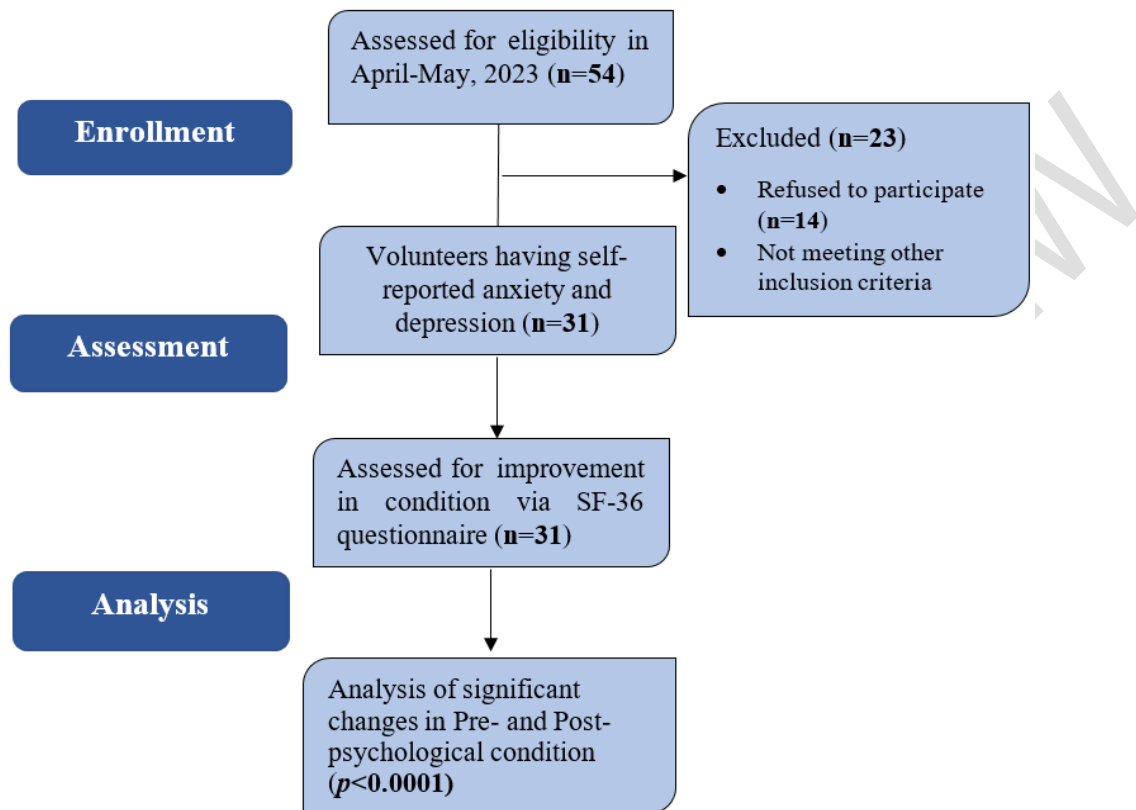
Enrollment

Assessed for eligibility in April-May, 2023 (**n=54**)

Excluded (**n=23**)

- Refused to participate (**n=14**)
- Not meeting other inclusion criteria

Volunteers having self-reported anxiety and depression (**n=31**)

Assessment

Assessed for improvement in condition via SF-36 questionnaire (**n=31**)

Analysis

Analysis of significant changes in Pre- and Post-psychological condition (**$p$<0.0001**)